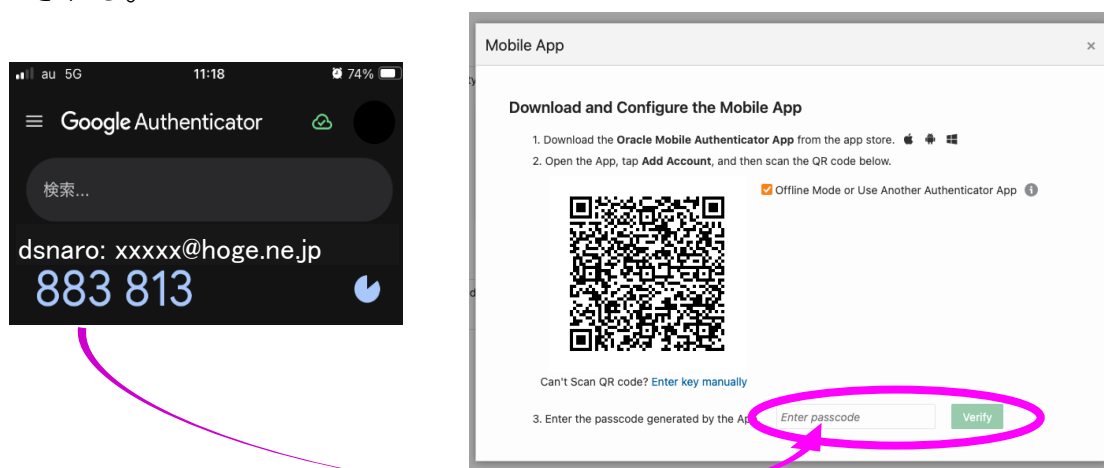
au 5G 11:18 74%

Google Authenticator

検索...

dsnaro: xxxxx@hoge.ne.jp

883 813

Mobile App

×

Download and Configure the Mobile App

1. Download the **Oracle Mobile Authenticator App** from the app store.

2. Open the App, tap **Add Account**, and then scan the QR code below.

Offline Mode or Use Another Authenticator App

Can't Scan QR code? Enter key manually

3. Enter the passcode generated by the Ap

Enter passcode

Verify